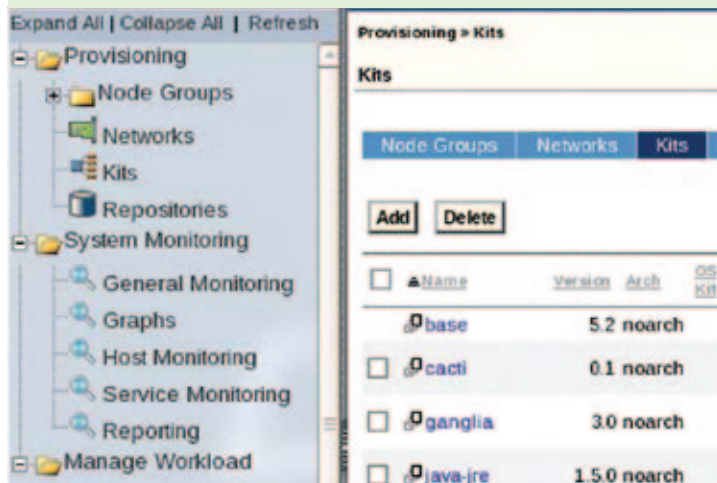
Expand All | Collapse All | Refresh

Provisioning
Node Groups
Networks
Kits
Repositories
System Monitoring
General Monitoring
Graphs
Host Monitoring
Service Monitoring
Reporting
Manage Workload

Provisioning » Kits

Kits

Node Groups | Networks | Kits

Add | Delete

| | Name | Version | Arch | OS Kit |
|---|---|---|---|---|
| | base | 5.2 | noarch | |
| | cacti | 0.1 | noarch | |
| | ganglia | 3.0 | noarch | |
| | java-jre | 1.5.0 | noarch | |